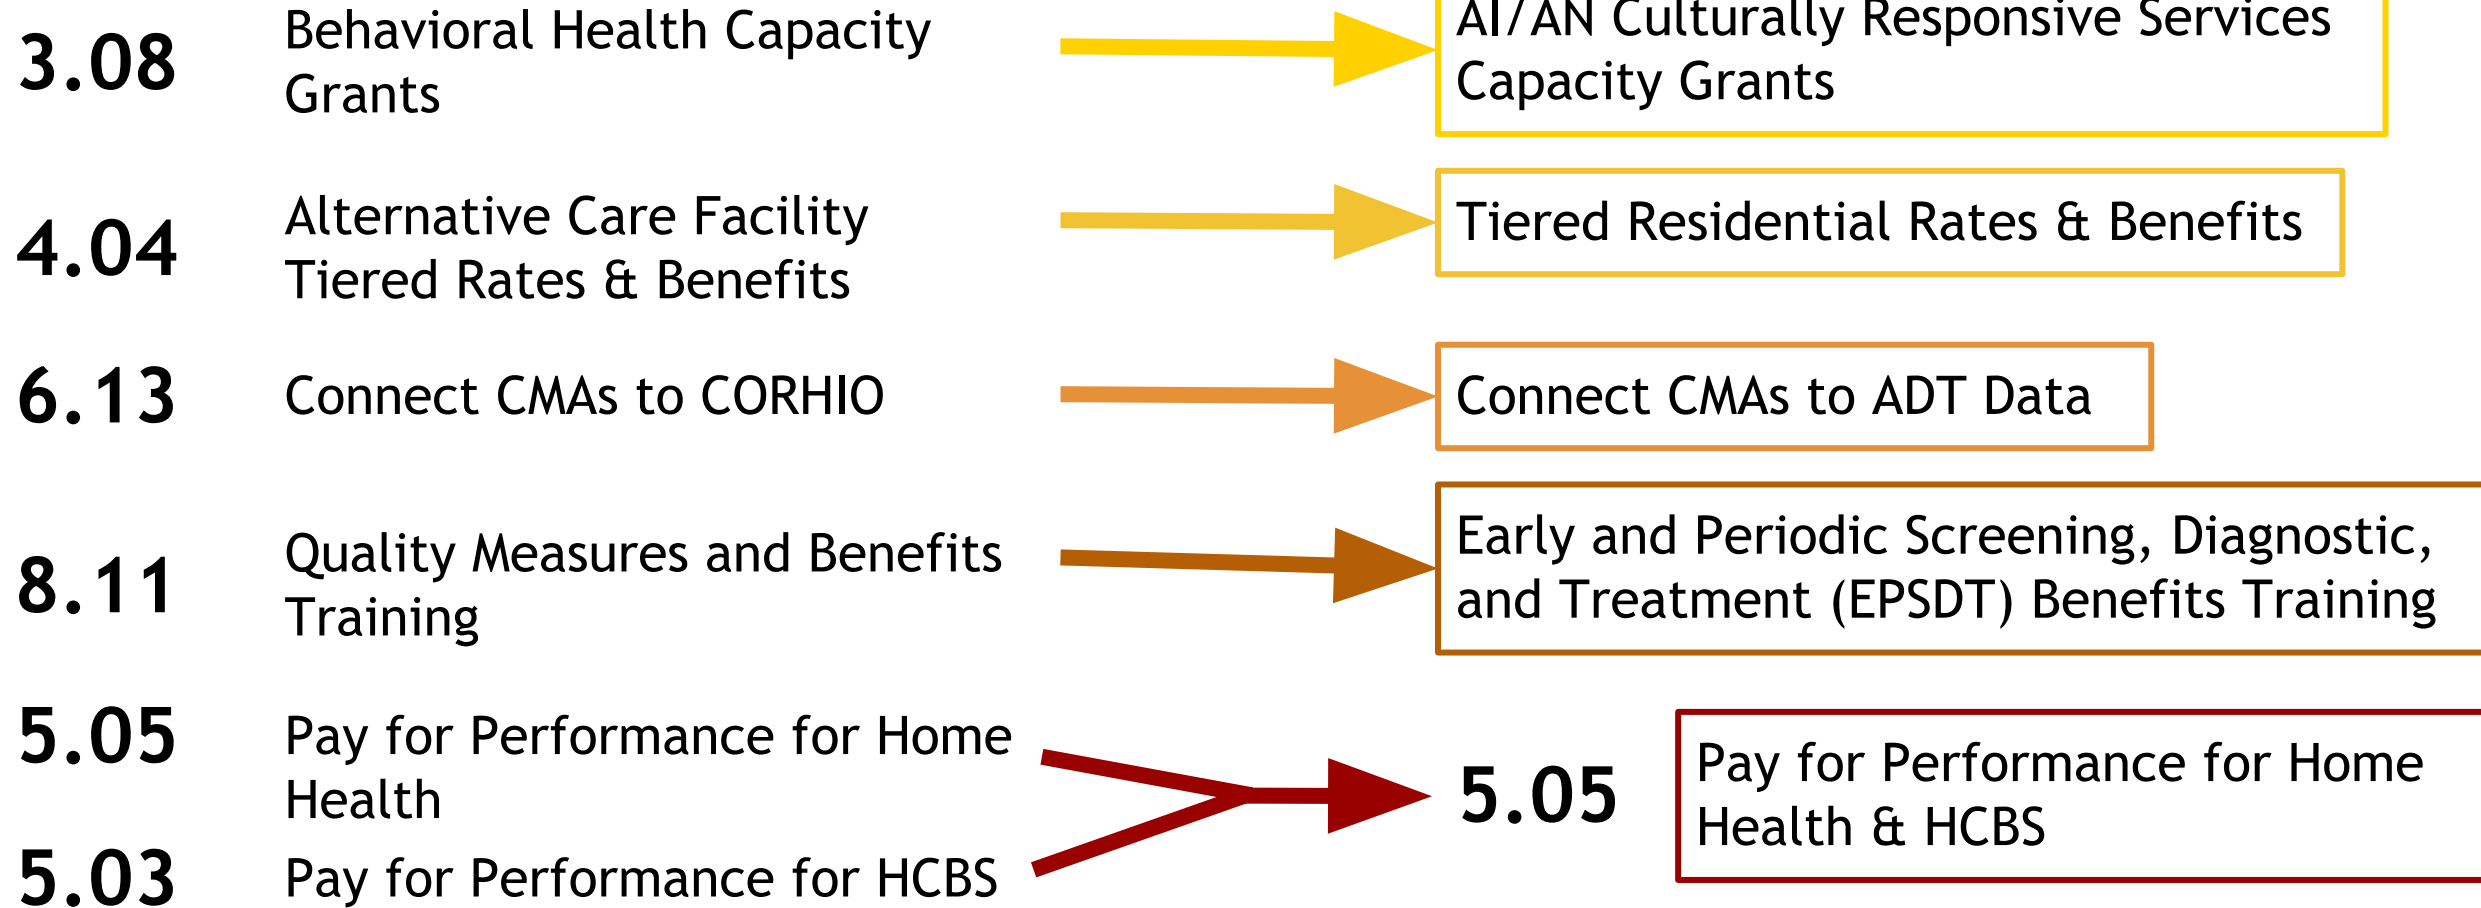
3.08 Behavioral Health Capacity Grants

AI/AN Culturally Responsive Services Capacity Grants

4.04 Alternative Care Facility Tiered Rates & Benefits

Tiered Residential Rates & Benefits

6.13 Connect CMAs to CORHIO

Connect CMAs to ADT Data

8.11 Quality Measures and Benefits Training

Early and Periodic Screening, Diagnostic, and Treatment (EPSDT) Benefits Training

5.05 Pay for Performance for Home Health

5.03 Pay for Performance for HCBS

5.05 Pay for Performance for Home Health & HCBS